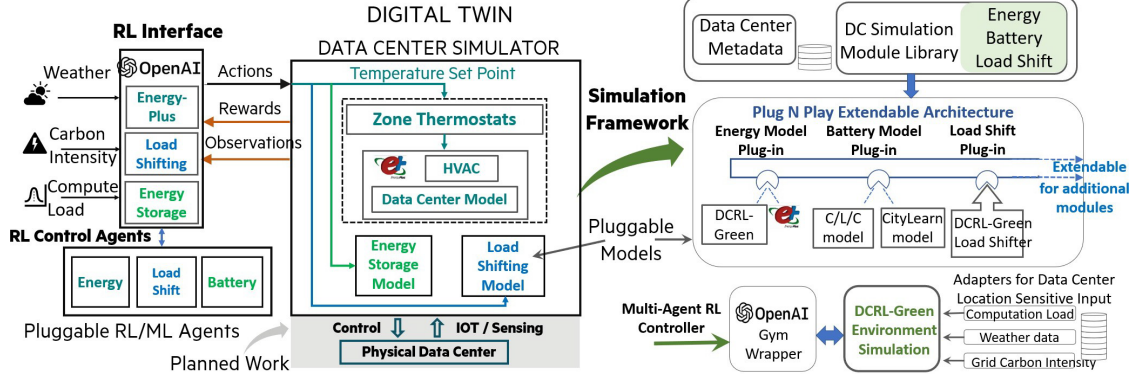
DIGITAL TWIN

DATA CENTER SIMULATOR

RL Interface

OpenAI

Weather

Carbon Intensity

Compute Load

Energy-Plus

Load Shifting

Energy Storage

Actions

Rewards

Observations

RL Control Agents

Energy

Load Shift

Battery

Pluggable RL/ML Agents

Planned Work

Temperature Set Point

Zone Thermostats

HVAC

Data Center Model

Energy Storage Model

Load Shifting Model

Control

IOT / Sensing

Physical Data Center

Simulation Framework

Pluggable Models

Data Center Metadata

DC Simulation Module Library

Energy Battery Load Shift

Plug N Play Extendable Architecture

Energy Model Plug-in

Battery Model Plug-in

Load Shift Plug-in

Extendable for additional modules

DCRL-Green

C/L/C model

CityLearn model

DCRL-Green Load Shifter

Multi-Agent RL Controller

OpenAI Gym Wrapper

DCRL-Green Environment Simulation

Adapters for Data Center Location Sensitive Input

Computation Load

Weather data

Grid Carbon Intensity